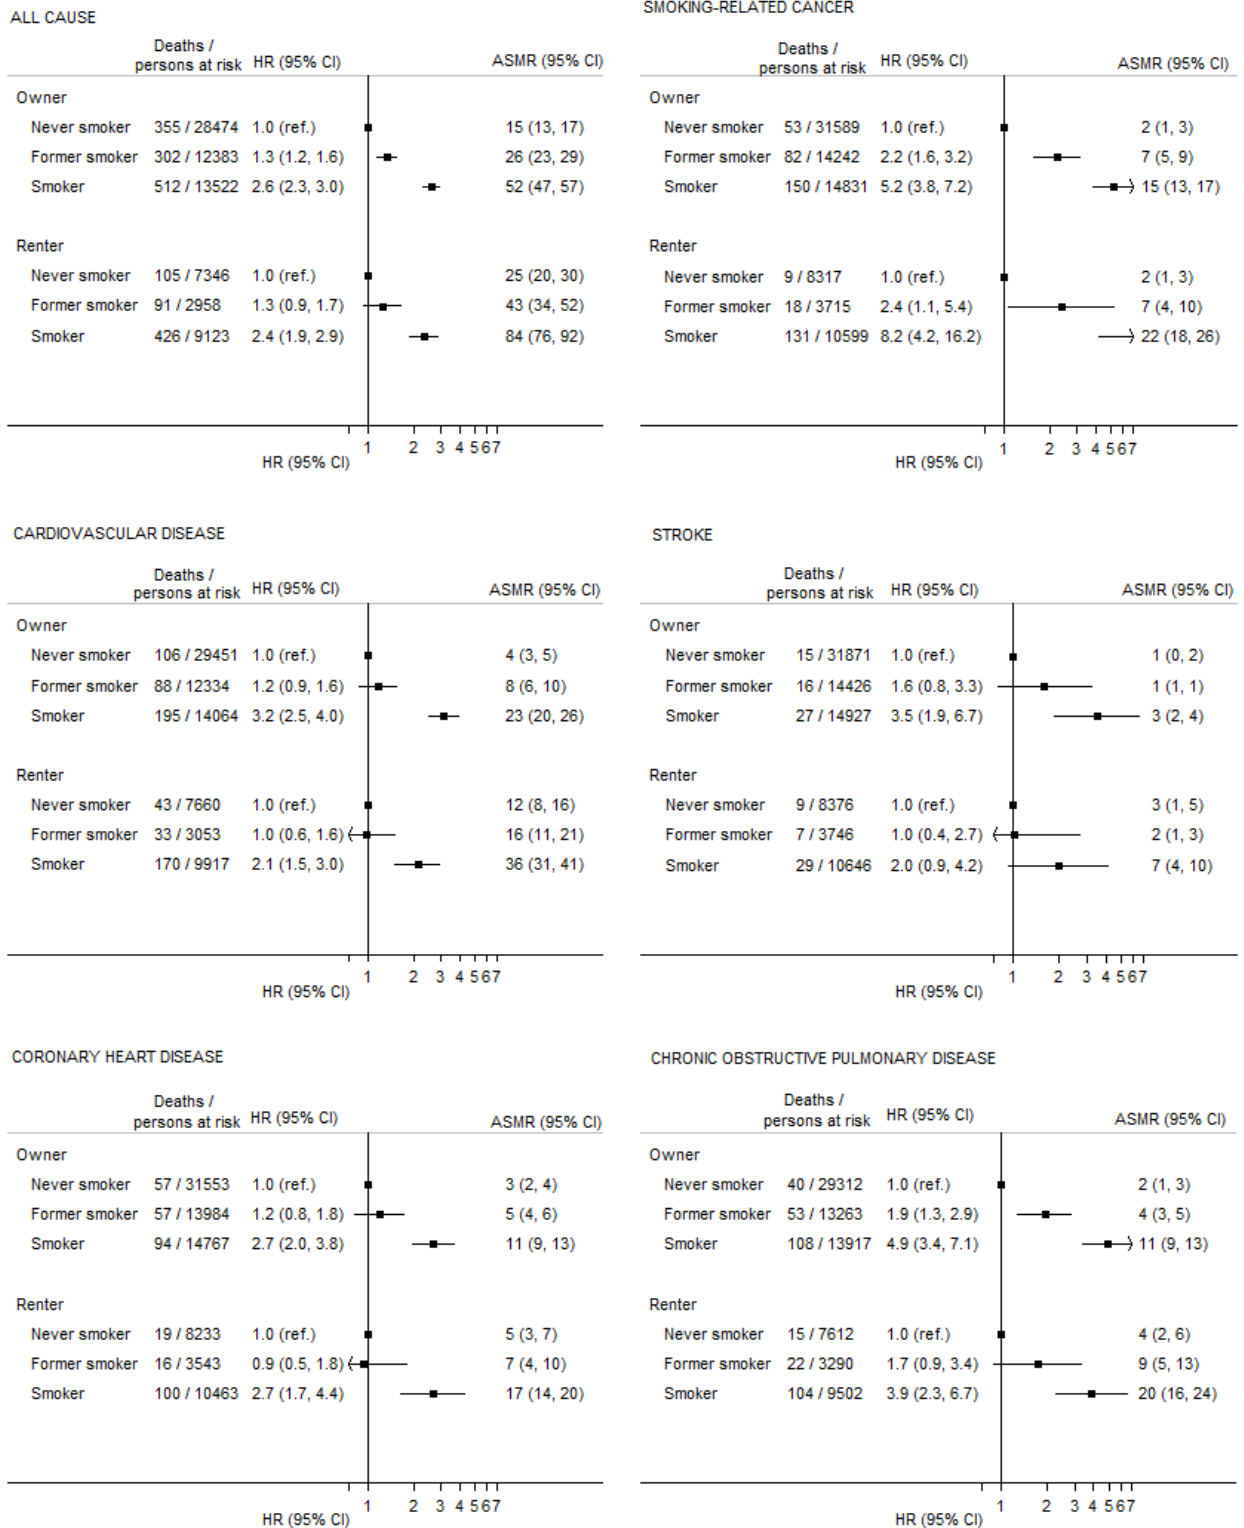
ALL CAUSE

| | Deaths / persons at risk | HR (95% CI) | ASMR (95% CI) |
|---|---|---|---|
| Owner | | | |
| Never smoker | 355 / 28474 | 1.0 (ref.) | 15 (13, 17) |
| Former smoker | 302 / 12383 | 1.3 (1.2, 1.6) | 26 (23, 29) |
| Smoker | 512 / 13522 | 2.6 (2.3, 3.0) | 52 (47, 57) |
| Renter | | | |
| Never smoker | 105 / 7346 | 1.0 (ref.) | 25 (20, 30) |
| Former smoker | 91 / 2958 | 1.3 (0.9, 1.7) | 43 (34, 52) |
| Smoker | 426 / 9123 | 2.4 (1.9, 2.9) | 84 (76, 92) |

1 2 3 4 5 6 7
HR (95% CI)

SMOKING-RELATED CANCER

| | Deaths / persons at risk | HR (95% CI) | ASMR (95% CI) |
|---|---|---|---|
| Owner | | | |
| Never smoker | 53 / 31589 | 1.0 (ref.) | 2 (1, 3) |
| Former smoker | 82 / 14242 | 2.2 (1.6, 3.2) | 7 (5, 9) |
| Smoker | 150 / 14831 | 5.2 (3.8, 7.2) | 15 (13, 17) |
| Renter | | | |
| Never smoker | 9 / 8317 | 1.0 (ref.) | 2 (1, 3) |
| Former smoker | 18 / 3715 | 2.4 (1.1, 5.4) | 7 (4, 10) |
| Smoker | 131 / 10599 | 8.2 (4.2, 16.2) | 22 (18, 26) |

1 2 3 4 5 6 7
HR (95% CI)

CARDIOVASCULAR DISEASE

| | Deaths / persons at risk | HR (95% CI) | ASMR (95% CI) |
|---|---|---|---|
| Owner | | | |
| Never smoker | 106 / 29451 | 1.0 (ref.) | 4 (3, 5) |
| Former smoker | 88 / 12334 | 1.2 (0.9, 1.6) | 8 (6, 10) |
| Smoker | 195 / 14064 | 3.2 (2.5, 4.0) | 23 (20, 26) |
| Renter | | | |
| Never smoker | 43 / 7660 | 1.0 (ref.) | 12 (8, 16) |
| Former smoker | 33 / 3053 | 1.0 (0.6, 1.6) | 16 (11, 21) |
| Smoker | 170 / 9917 | 2.1 (1.5, 3.0) | 36 (31, 41) |

1 2 3 4 5 6 7
HR (95% CI)

STROKE

| | Deaths / persons at risk | HR (95% CI) | ASMR (95% CI) |
|---|---|---|---|
| Owner | | | |
| Never smoker | 15 / 31871 | 1.0 (ref.) | 1 (0, 2) |
| Former smoker | 16 / 14426 | 1.6 (0.8, 3.3) | 1 (1, 1) |
| Smoker | 27 / 14927 | 3.5 (1.9, 6.7) | 3 (2, 4) |
| Renter | | | |
| Never smoker | 9 / 8376 | 1.0 (ref.) | 3 (1, 5) |
| Former smoker | 7 / 3746 | 1.0 (0.4, 2.7) | 2 (1, 3) |
| Smoker | 29 / 10646 | 2.0 (0.9, 4.2) | 7 (4, 10) |

1 2 3 4 5 6 7
HR (95% CI)

CORONARY HEART DISEASE

| | Deaths / persons at risk | HR (95% CI) | ASMR (95% CI) |
|---|---|---|---|
| Owner | | | |
| Never smoker | 57 / 31553 | 1.0 (ref.) | 3 (2, 4) |
| Former smoker | 57 / 13984 | 1.2 (0.8, 1.8) | 5 (4, 6) |
| Smoker | 94 / 14767 | 2.7 (2.0, 3.8) | 11 (9, 13) |
| Renter | | | |
| Never smoker | 19 / 8233 | 1.0 (ref.) | 5 (3, 7) |
| Former smoker | 16 / 3543 | 0.9 (0.5, 1.8) | 7 (4, 10) |
| Smoker | 100 / 10463 | 2.7 (1.7, 4.4) | 17 (14, 20) |

1 2 3 4 5 6 7
HR (95% CI)

CHRONIC OBSTRUCTIVE PULMONARY DISEASE

| | Deaths / persons at risk | HR (95% CI) | ASMR (95% CI) |
|---|---|---|---|
| Owner | | | |
| Never smoker | 40 / 29312 | 1.0 (ref.) | 2 (1, 3) |
| Former smoker | 53 / 13263 | 1.9 (1.3, 2.9) | 4 (3, 5) |
| Smoker | 108 / 13917 | 4.9 (3.4, 7.1) | 11 (9, 13) |
| Renter | | | |
| Never smoker | 15 / 7612 | 1.0 (ref.) | 4 (2, 6) |
| Former smoker | 22 / 3290 | 1.7 (0.9, 3.4) | 9 (5, 13) |
| Smoker | 104 / 9502 | 3.9 (2.3, 6.7) | 20 (16, 24) |

1 2 3 4 5 6 7
HR (95% CI)